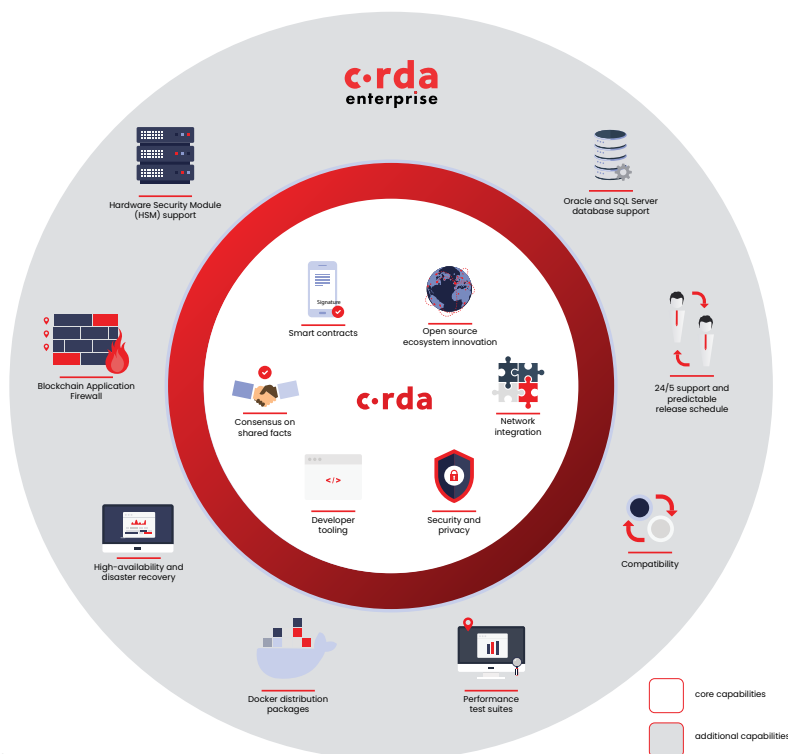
c·rda
enterprise

Hardware Security Module (HSM) support

Oracle and SQL Server database support

Blockchain Application Firewall

24/5 support and predictable release schedule

High-availability and disaster recovery

Compatibility

Docker distribution packages

Performance test suites

Signature
Smart contracts

Open source ecosystem innovation

Consensus on shared facts

c·rda

Network integration

</>
Developer tooling

Security and privacy

core capabilities

additional capabilities